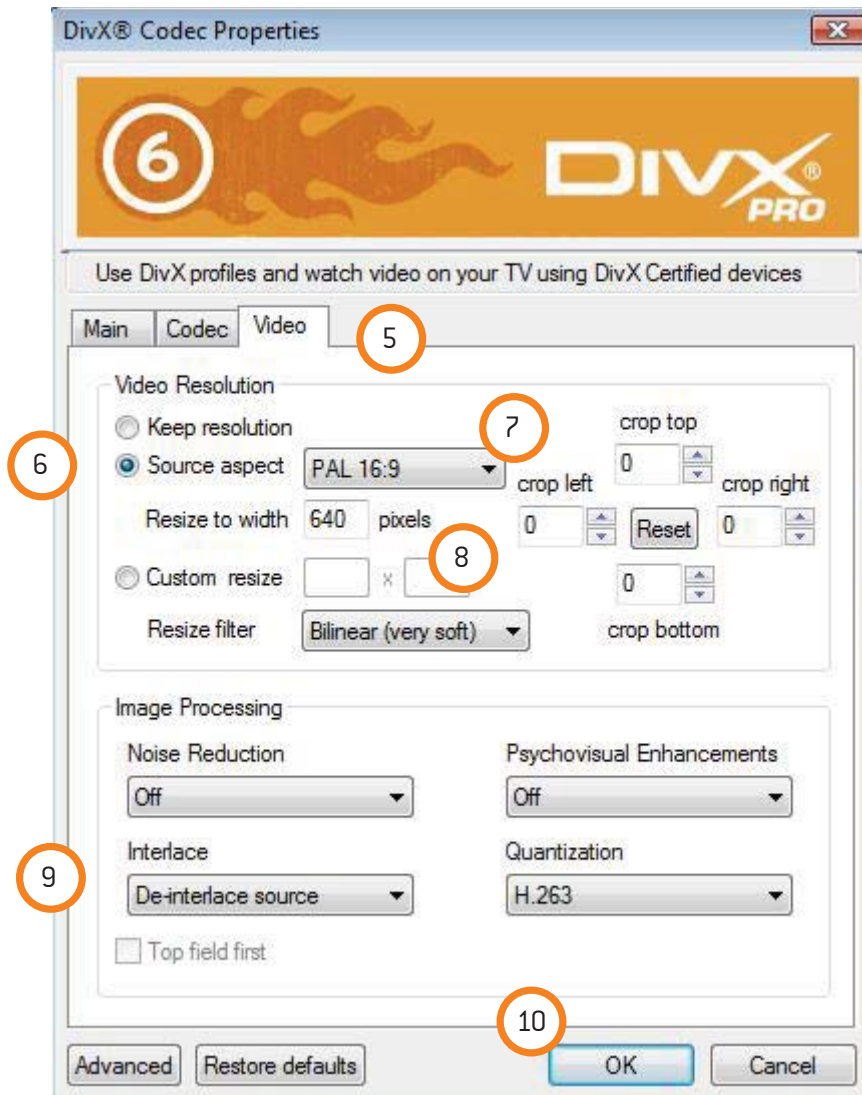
DivX® Codec Properties

6 DIVX® PRO

Use DivX profiles and watch video on your TV using DivX Certified devices

Main | Codec | Video

5

Video Resolution

Keep resolution

6

Source aspect PAL 16:9

7

Resize to width 640 pixels

8

Custom resize x

Resize filter Bilinear (very soft)

crop top 0

crop left 0

Reset

crop right 0

0

crop bottom

Image Processing

Noise Reduction Off

Psychovisual Enhancements Off

9

Interlace De-interlace source

Quantization H.263

Top field first

10

Advanced Restore defaults OK Cancel